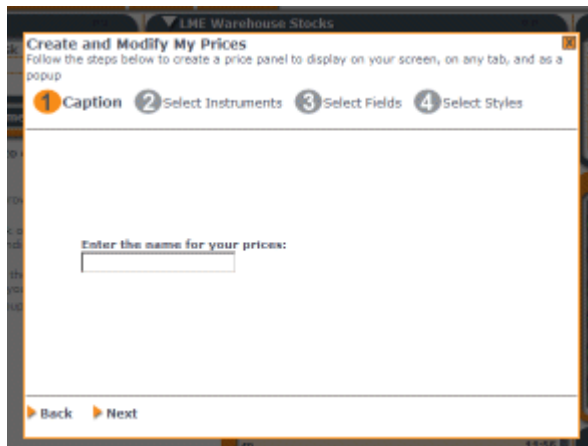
▼ LME Warehouse Stocks

Create and Modify My Prices

Follow the steps below to create a price panel to display on your screen, on any tab, and as a popup

1 Caption 2 Select Instruments 3 Select Fields 4 Select Styles

Enter the name for your prices:

Back Next